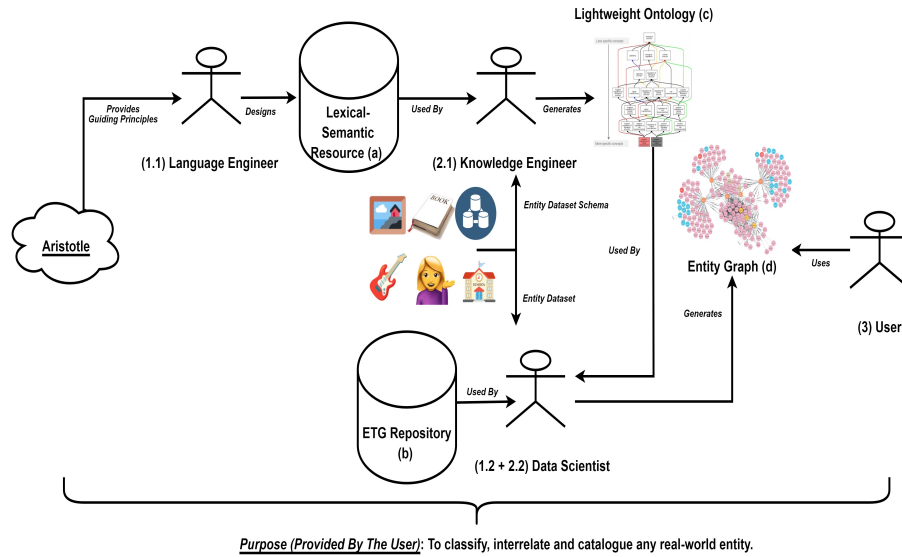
Lightweight Ontology (c)

Provides Guiding Principles

Designs

Lexical-Semantic Resource (a)

Used By

Generates

(1.1) Language Engineer

(2.1) Knowledge Engineer

Aristotle

Entity Dataset Schema

Used By

Entity Graph (d)

Uses

Entity Dataset

Generates

(3) User

ETG Repository (b)

Used By

(1.2 + 2.2) Data Scientist

*Purpose (Provided By The User)*: To classify, interrelate and catalogue any real-world entity.